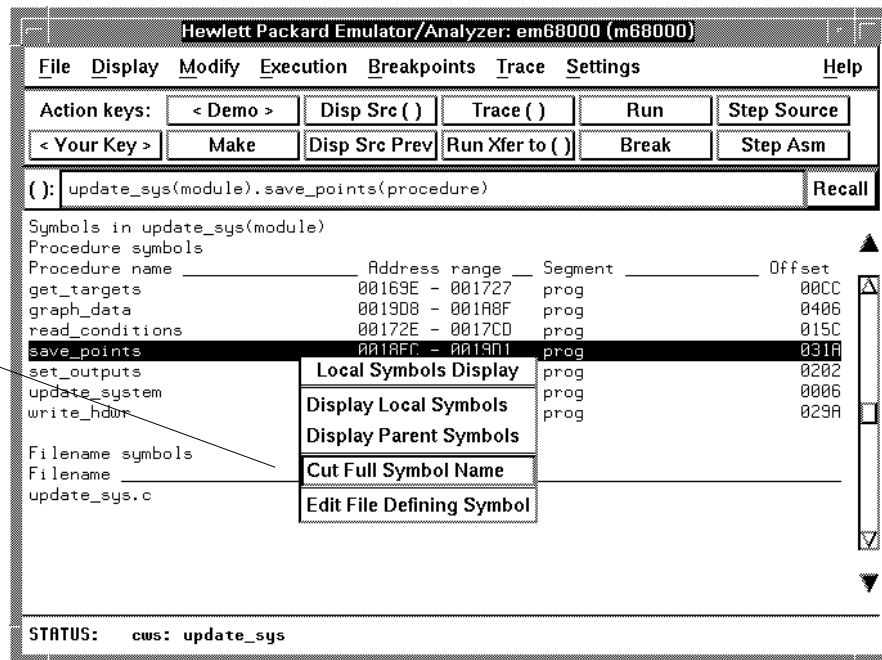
Hewlett Packard Emulator/Analyzer: em68000 (m68000)

File Display Modify Execution Breakpoints Trace Settings Help

Action keys: < Demo > Disp Src ( ) Trace ( ) Run Step Source

< Your Key > Make Disp Src Prev Run Xfer to ( ) Break Step Asm

( ): update_sys(module).save_points(procedure) Recall

Symbols in update_sys(module)
Procedure symbols

| Procedure name | Address range | Segment | Offset |
|---|---|---|---|
| get_targets | 00169E - 001727 | prog | 00CC |
| graph_data | 0019D8 - 001A8F | prog | 0406 |
| read_conditions | 00172E - 0017CD | prog | 015C |
| save_points | 0018FC - 0019D1 | prog | 031A |
| set_outputs | | prog | 0202 |
| update_system | | prog | 0006 |
| write_hdwr | | prog | 029A |

Local Symbols Display
Display Local Symbols
Display Parent Symbols
Cut Full Symbol Name
Edit File Defining Symbol

Filename symbols
Filename
update_sys.c

STATUS: cws: update_sys